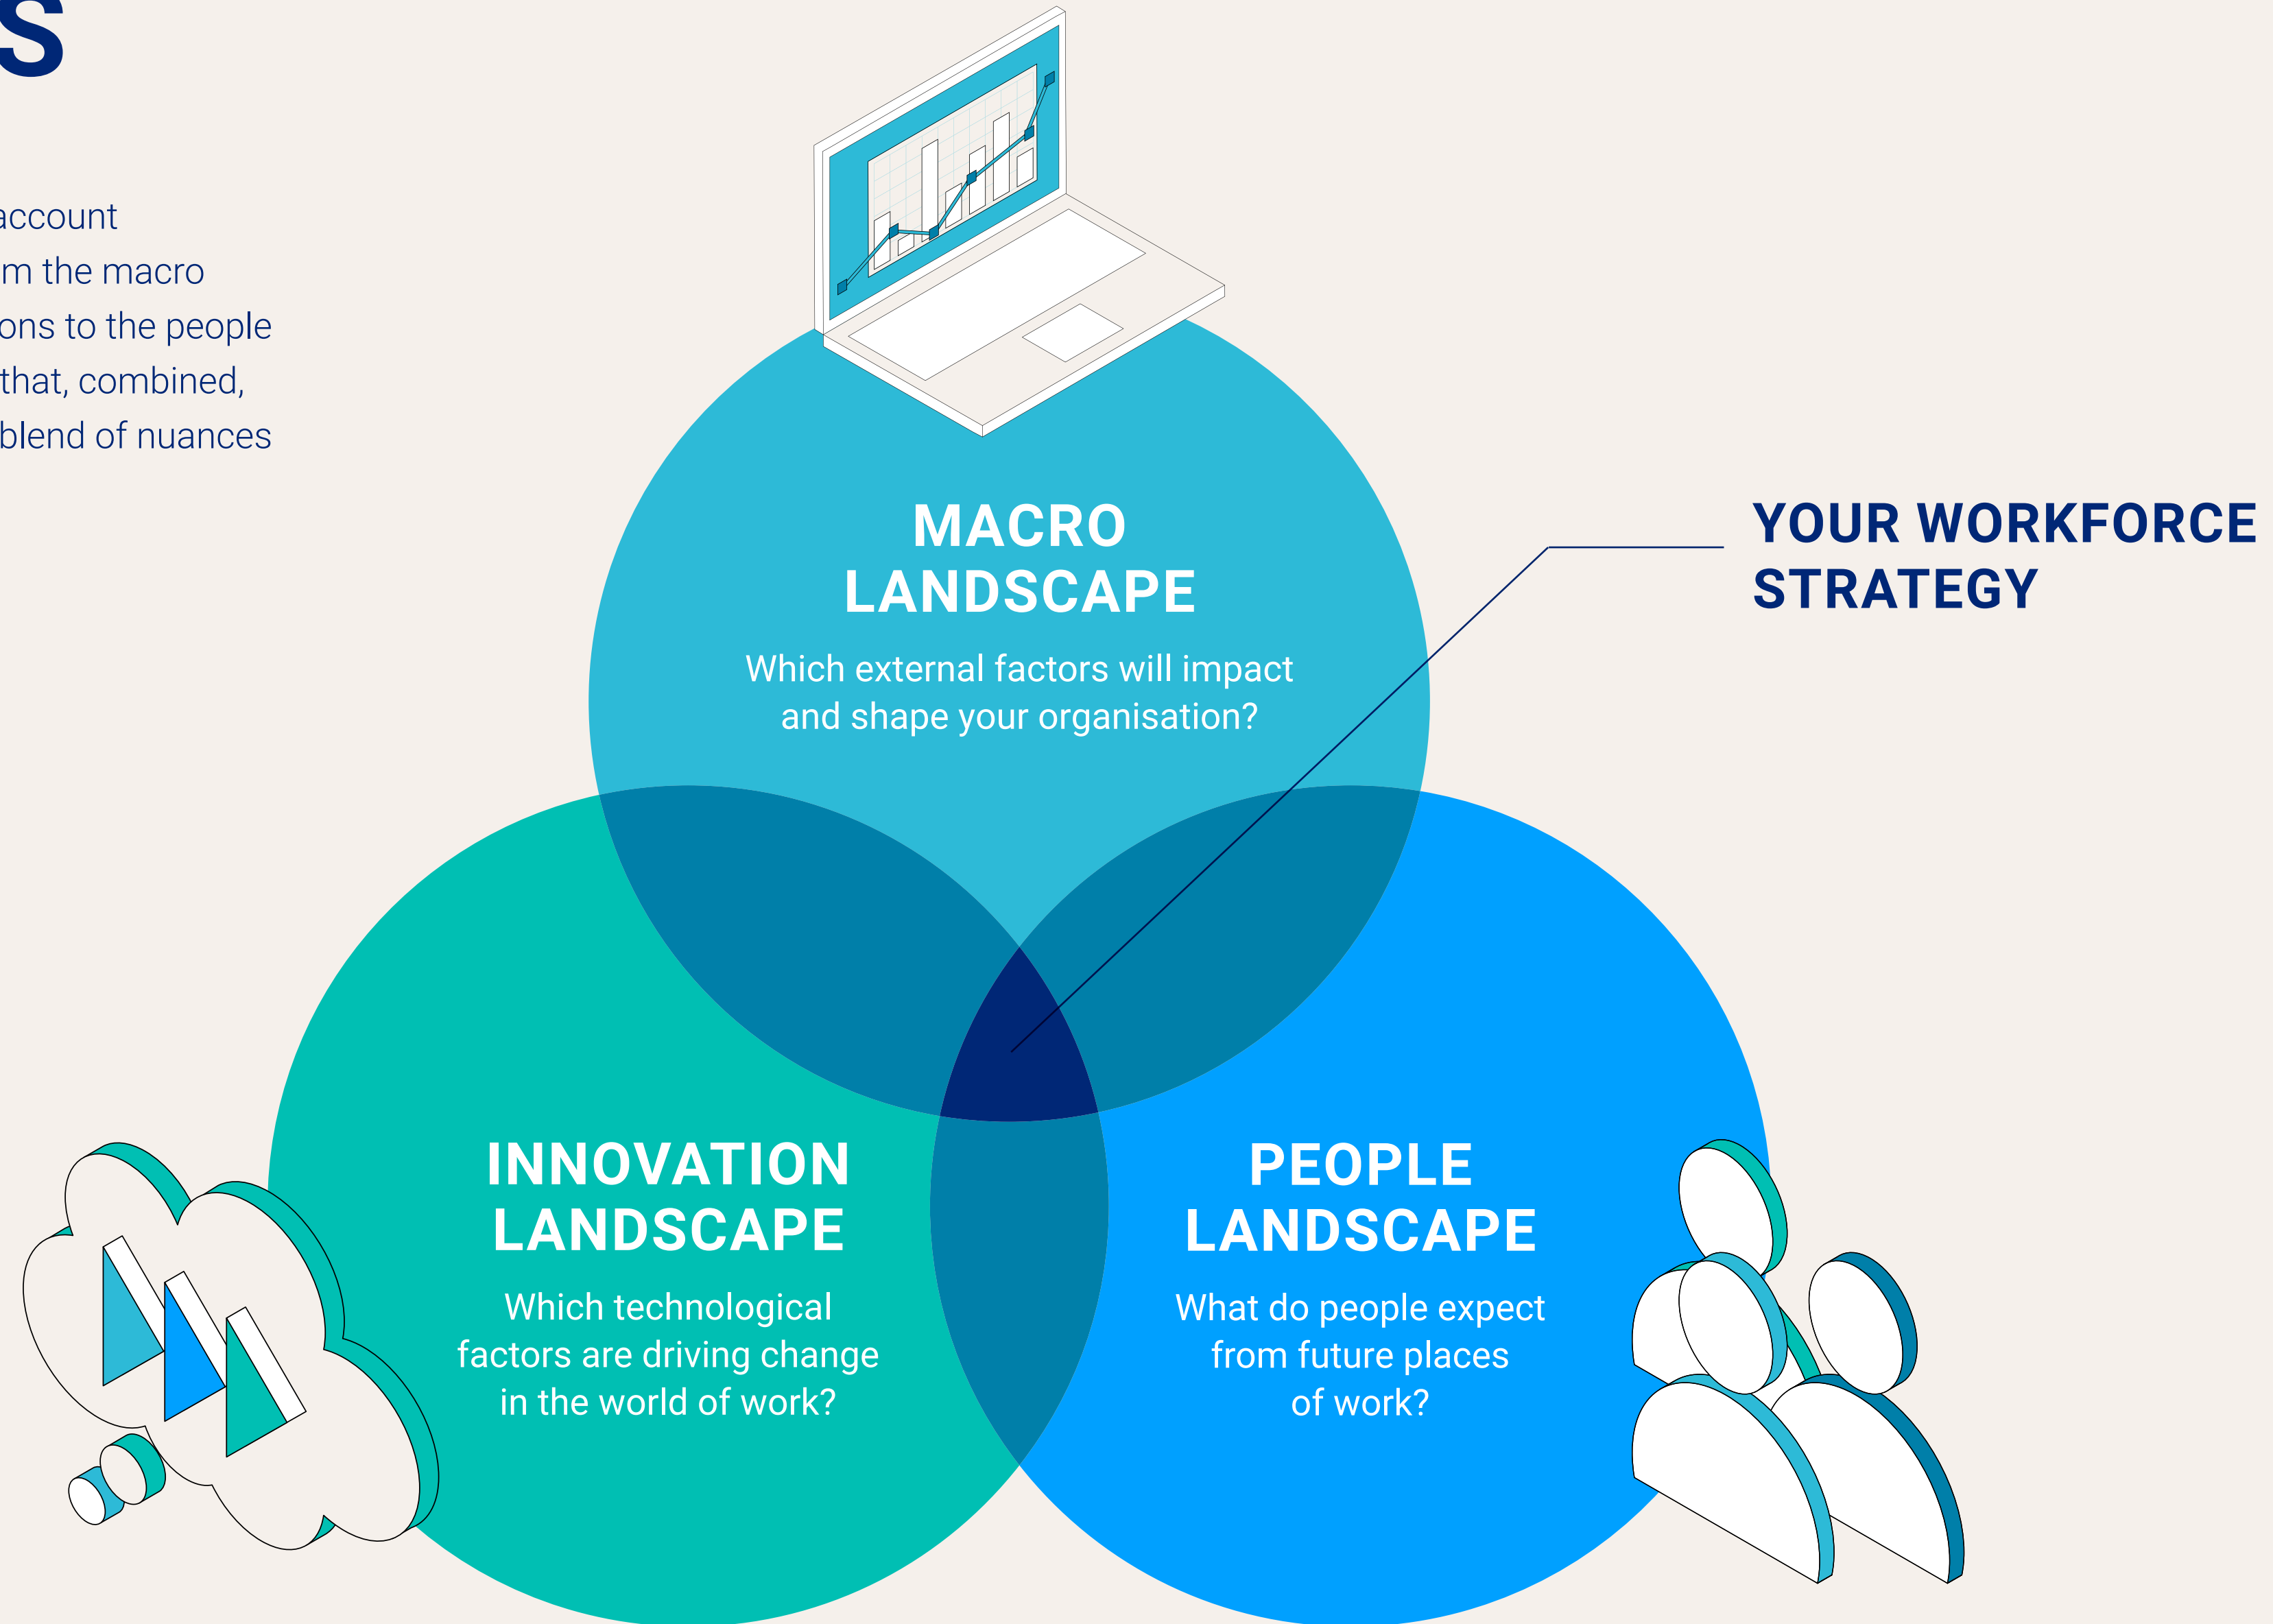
S

account
m the macro
ons to the people
that, combined,
blend of nuances

MACRO LANDSCAPE
Which external factors will impact and shape your organisation?

YOUR WORKFORCE STRATEGY

INNOVATION LANDSCAPE
Which technological factors are driving change in the world of work?

PEOPLE LANDSCAPE
What do people expect from future places of work?